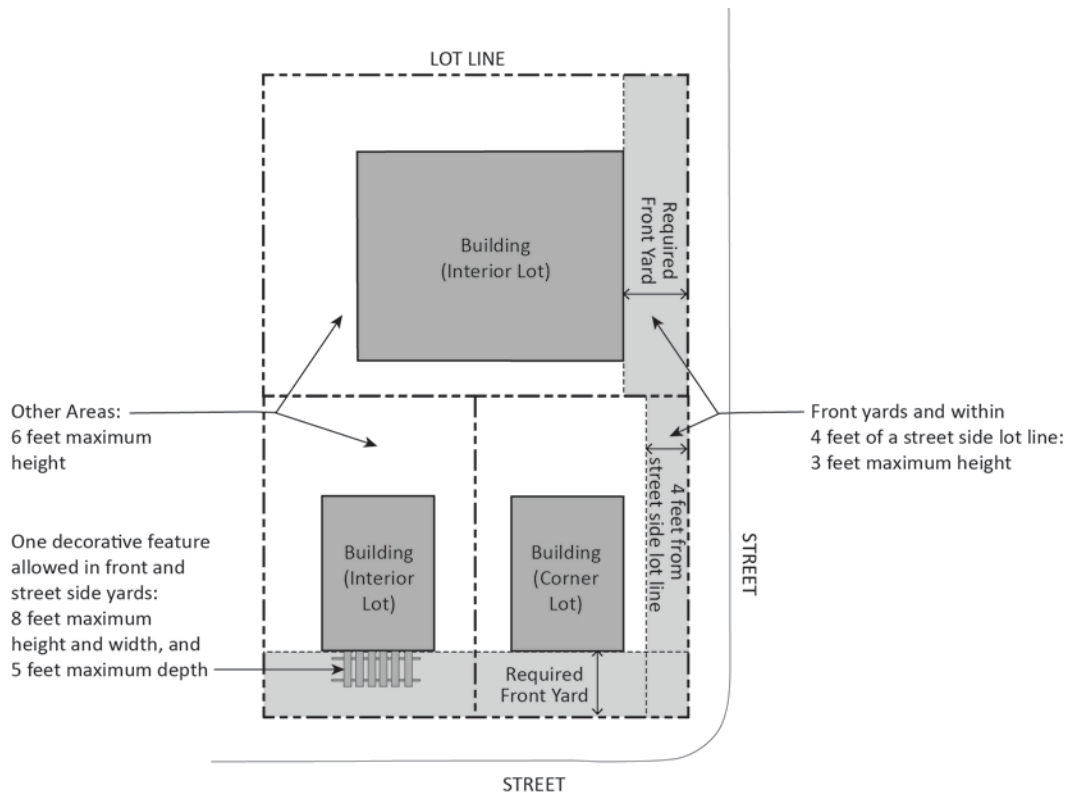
LOT LINE

Building
(Interior Lot)

Required
Front Yard

Other Areas:
6 feet maximum
height

Front yards and within
4 feet of a street side lot line:
3 feet maximum height

4 feet from
street side lot line

One decorative feature
allowed in front and
street side yards:
8 feet maximum
height and width, and
5 feet maximum depth

Building
(Interior
Lot)

Building
(Corner
Lot)

STREET

Required
Front Yard

STREET